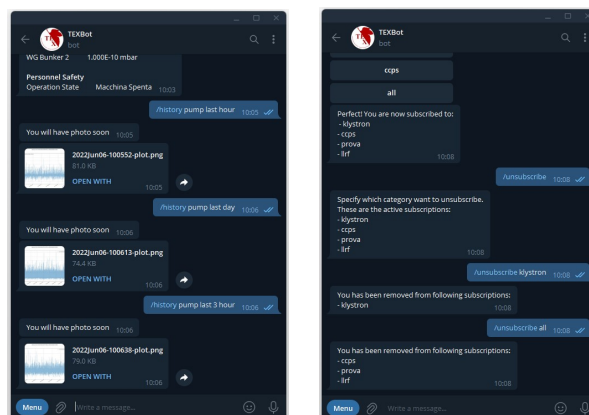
TEXBot
bot

WG Bunker 2 1.000E-10 mbar

Personnel Safety
Operation State Macchina Spenta 10:03

/history pump last hour 10:05

You will have photo soon 10:05

2022Jun06-100552-plot.png
81.0 KB
OPEN WITH 10:05

/history pump last day 10:06

You will have photo soon 10:06

2022Jun06-100613-plot.png
74.4 KB
OPEN WITH 10:06

/history pump last 3 hour 10:06

You will have photo soon 10:06

2022Jun06-100638-plot.png
79.0 KB
OPEN WITH 10:06

Menu Write a message...

TEXBot
bot

ccps

all

Perfect! You are now subscribed to:
- klystron
- ccps
- prova
- llrf 10:08

/unsubscribe 10:08

Specify which category want to unsubscribe.
These are the active subscriptions:
- klystron
- ccps
- prova
- llrf 10:08

/unsubscribe klystron 10:08

You has been removed from following subscriptions:
- klystron 10:08

/unsubscribe all 10:08

You has been removed from following subscriptions:
- ccps
- prova
- llrf 10:08

Menu Write a message...